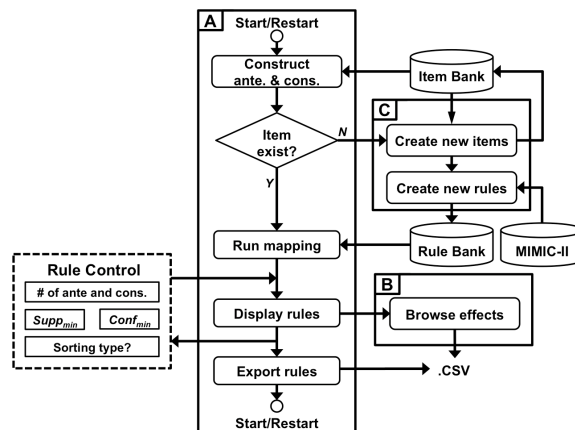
A
Start/Restart
Construct ante. & cons.
Item exist?
N
Y
Run mapping
Display rules
Export rules
Start/Restart

Item Bank
C
Create new items
Create new rules
Rule Bank
MIMIC-II

B
Browse effects
.CSV

Rule Control
# of ante and cons.
$Supp_{min}$
$Conf_{min}$
Sorting type?